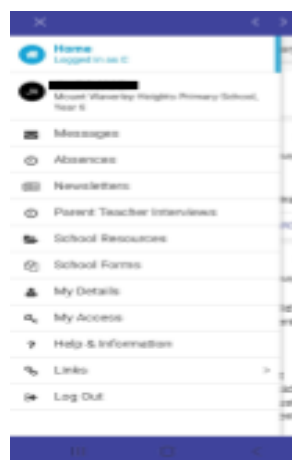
Home
Logged in as C

Mount Waverley Heights Primary School, Year 6

Messages
Absences
Newsletters
Parent Teacher Interviews
School Resources
School Forms
My Details
My Access
Help & Information
Links
Log Out